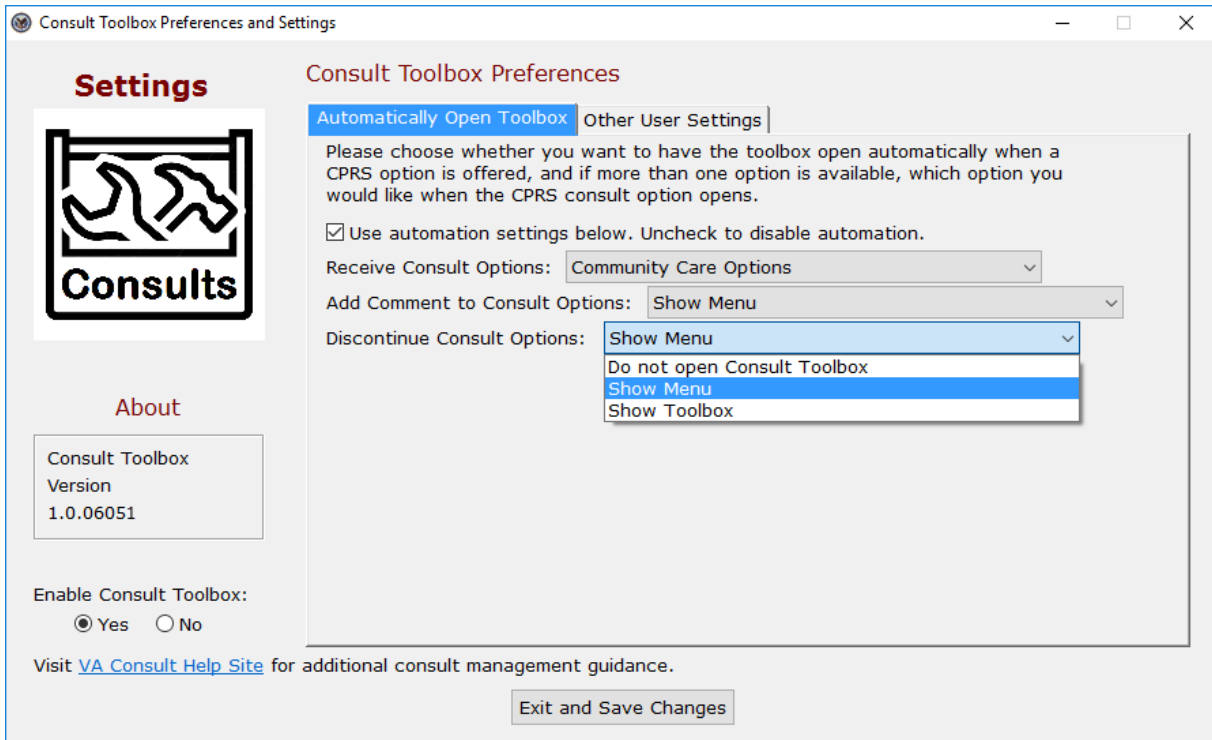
Consult Toolbox Preferences and Settings

Settings

Consults

About

Consult Toolbox
Version
1.0.06051

Enable Consult Toolbox:
Yes No

Consult Toolbox Preferences

Automatically Open Toolbox | Other User Settings

Please choose whether you want to have the toolbox open automatically when a CPRS option is offered, and if more than one option is available, which option you would like when the CPRS consult option opens.

Use automation settings below. Uncheck to disable automation.

Receive Consult Options: Community Care Options

Add Comment to Consult Options: Show Menu

Discontinue Consult Options: Show Menu

Do not open Consult Toolbox
Show Menu
Show Toolbox

Visit VA Consult Help Site for additional consult management guidance.

Exit and Save Changes